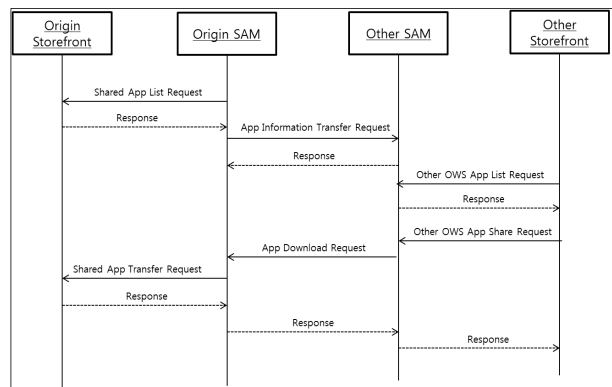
Origin Storefront

Origin SAM

Other SAM

Other Storefront

Shared App List Request

Response

App Information Transfer Request

Response

Other OWS App List Request

Response

Other OWS App Share Request

App Download Request

Shared App Transfer Request

Response

Response

Response